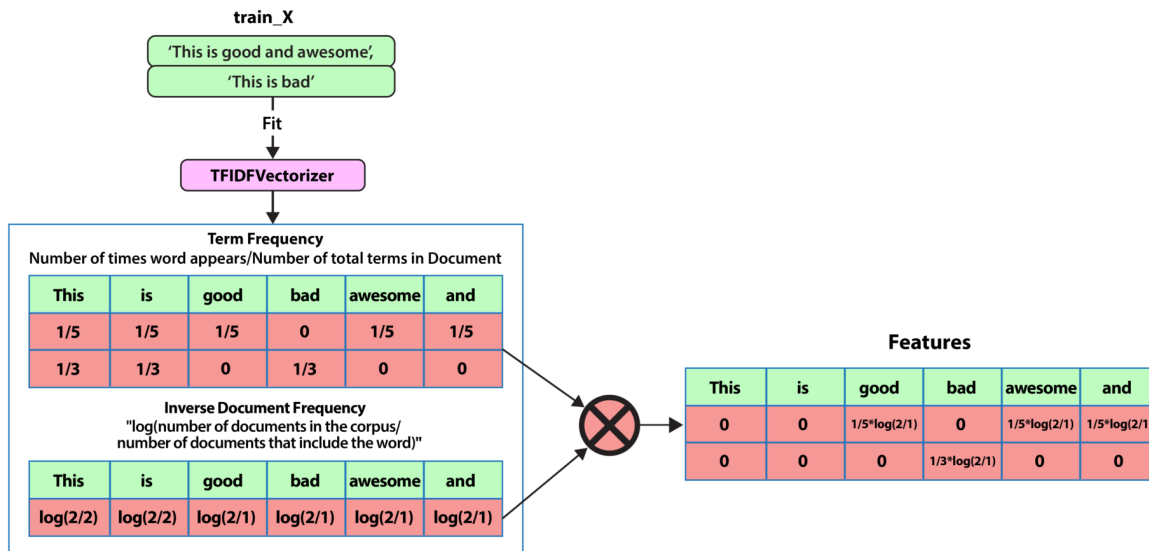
train_X

'This is good and awesome',

'This is bad'

Fit

TFIDFVectorizer

Term Frequency
Number of times word appears/Number of total terms in Document

| This | is | good | bad | awesome | and |
|---|---|---|---|---|---|
| 1/5 | 1/5 | 1/5 | 0 | 1/5 | 1/5 |
| 1/3 | 1/3 | 0 | 1/3 | 0 | 0 |

Inverse Document Frequency
"log(number of documents in the corpus/ number of documents that include the word)"

| This | is | good | bad | awesome | and |
|---|---|---|---|---|---|
| log(2/2) | log(2/2) | log(2/1) | log(2/1) | log(2/1) | log(2/1) |

Features

| This | is | good | bad | awesome | and |
|---|---|---|---|---|---|
| 0 | 0 | 1/5*log(2/1) | 0 | 1/5*log(2/1) | 1/5*log(2/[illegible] |
| 0 | 0 | 0 | 1/3*log(2/1) | 0 | 0 |